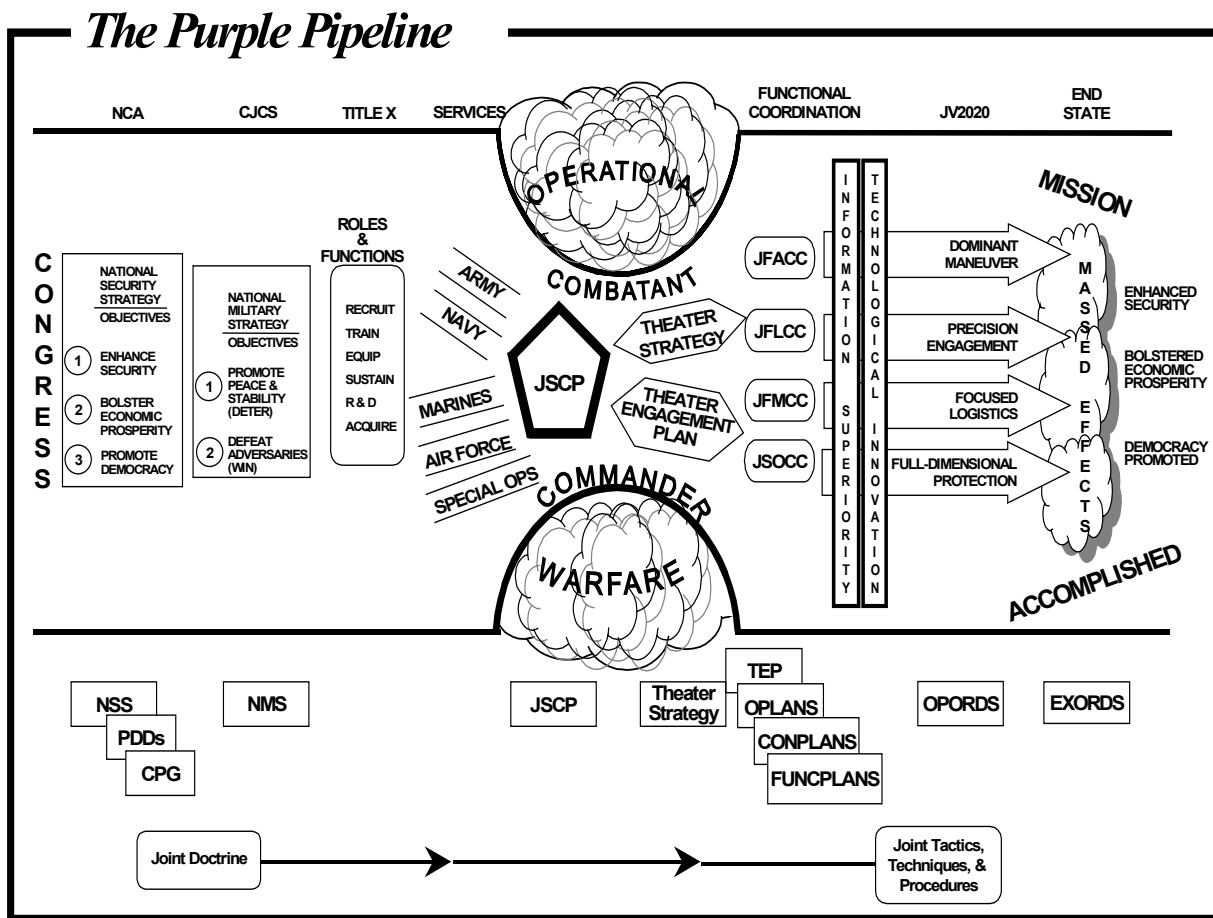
The Purple Pipeline

NCA CJCS TITLE X SERVICES FUNCTIONAL COORDINATION JV2020 END STATE

CONGRESS

NATIONAL SECURITY STRATEGY
OBJECTIVES
1 ENHANCE SECURITY
2 BOLSTER ECONOMIC PROSPERITY
3 PROMOTE DEMOCRACY

NATIONAL MILITARY STRATEGY
OBJECTIVES
1 PROMOTE PEACE & STABILITY (DETER)
2 DEFEAT ADVERSARIES (WIN)

ROLES & FUNCTIONS
RECRUIT
TRAIN
EQUIP
SUSTAIN
R & D
ACQUIRE

ARMY
NAVY
MARINES
AIR FORCE
SPECIAL OPS

OPERATIONAL
COMBATANT
JSCP
COMMANDER
WARFARE

THEATER STRATEGY
THEATER ENGAGEMENT PLAN

JFACC
JFLCC
JFMCC
JSOCC

INFORMATION SUPERIORITY
TECHNOLOGICAL INNOVATION

DOMINANT MANEUVER
PRECISION ENGAGEMENT
FOCUSED LOGISTICS
FULL-DIMENSIONAL PROTECTION

MISSION
MASSED EFFECTS
ACCOMPLISHED

ENHANCED SECURITY
BOLSTERED ECONOMIC PROSPERITY
DEMOCRACY PROMOTED

NSS
PDDs
CPG
NMS
JSCP
Theater Strategy
TEP
OPLANS
CONPLANS
FUNCPLANS
OPORDS
EXORDS

Joint Doctrine
Joint Tactics, Techniques, & Procedures